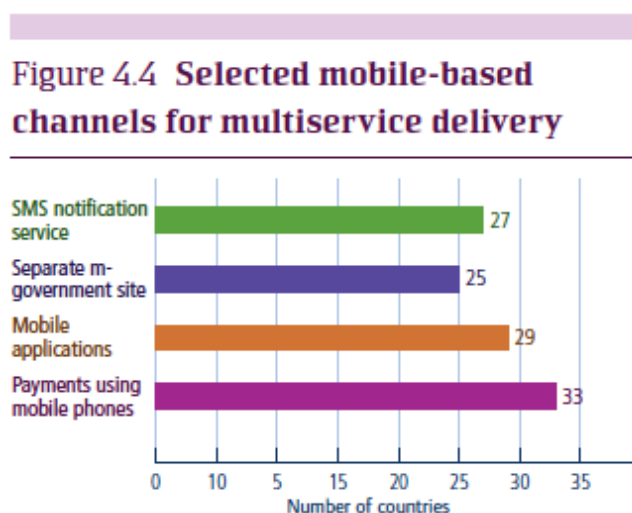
Figure 4.4 Selected mobile-based channels for multiservice delivery

SMS notification service
27

Separate m-government site
25

Mobile applications
29

Payments using mobile phones
33

0 10 5 15 20 25 30 35

Number of countries